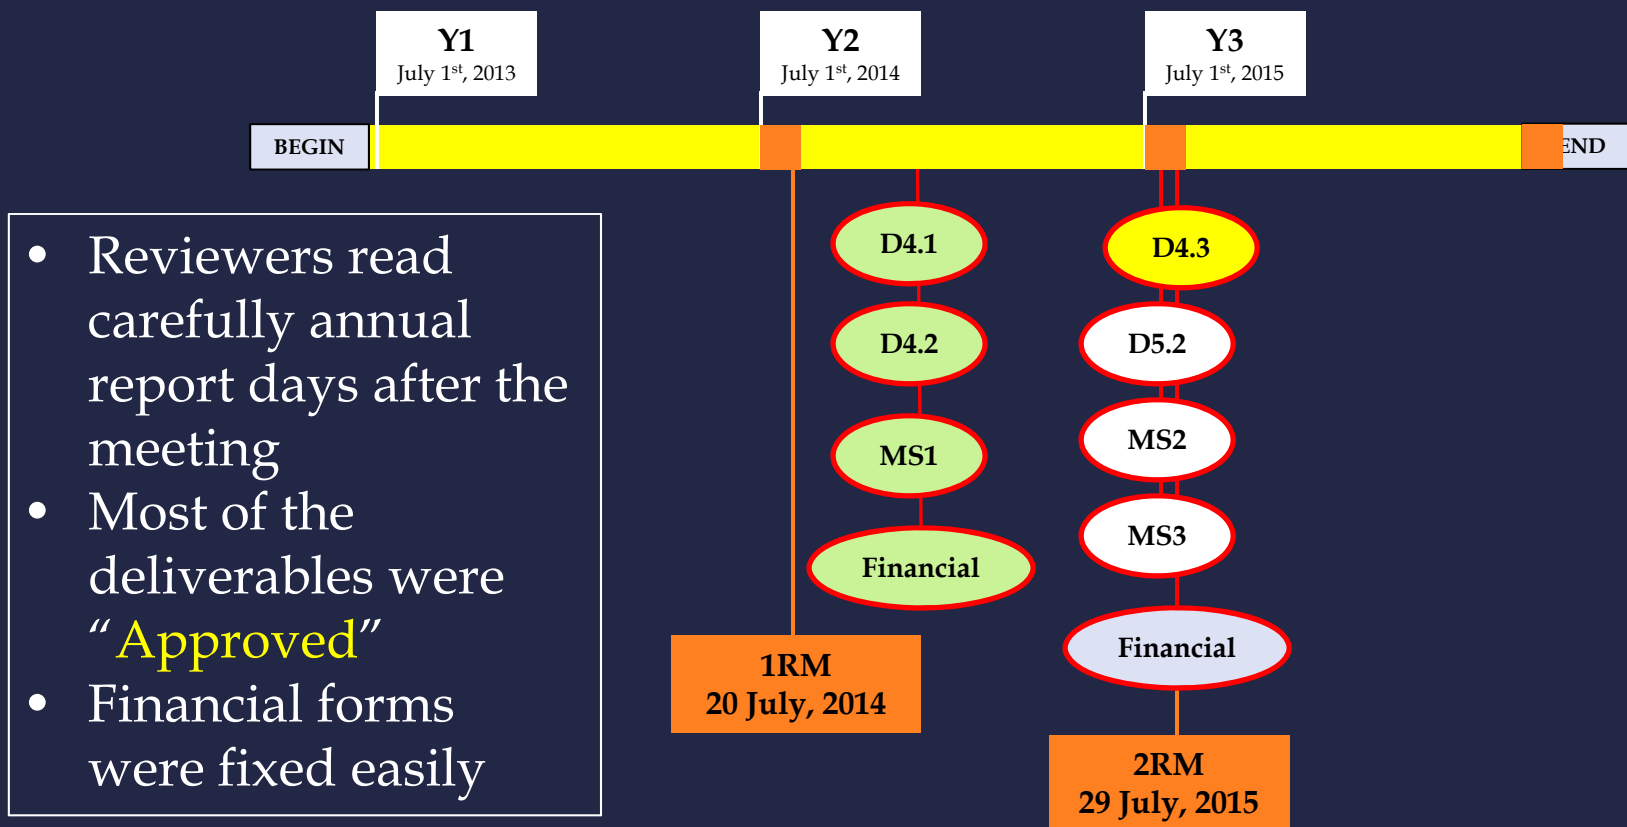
Y1
July 1st, 2013

Y2
July 1st, 2014

Y3
July 1st, 2015

BEGIN

END

D4.1

D4.2

MS1

Financial

D4.3

D5.2

MS2

MS3

Financial

1RM
20 July, 2014

2RM
29 July, 2015

- Reviewers read carefully annual report days after the meeting
- Most of the deliverables were "Approved"
- Financial forms were fixed easily